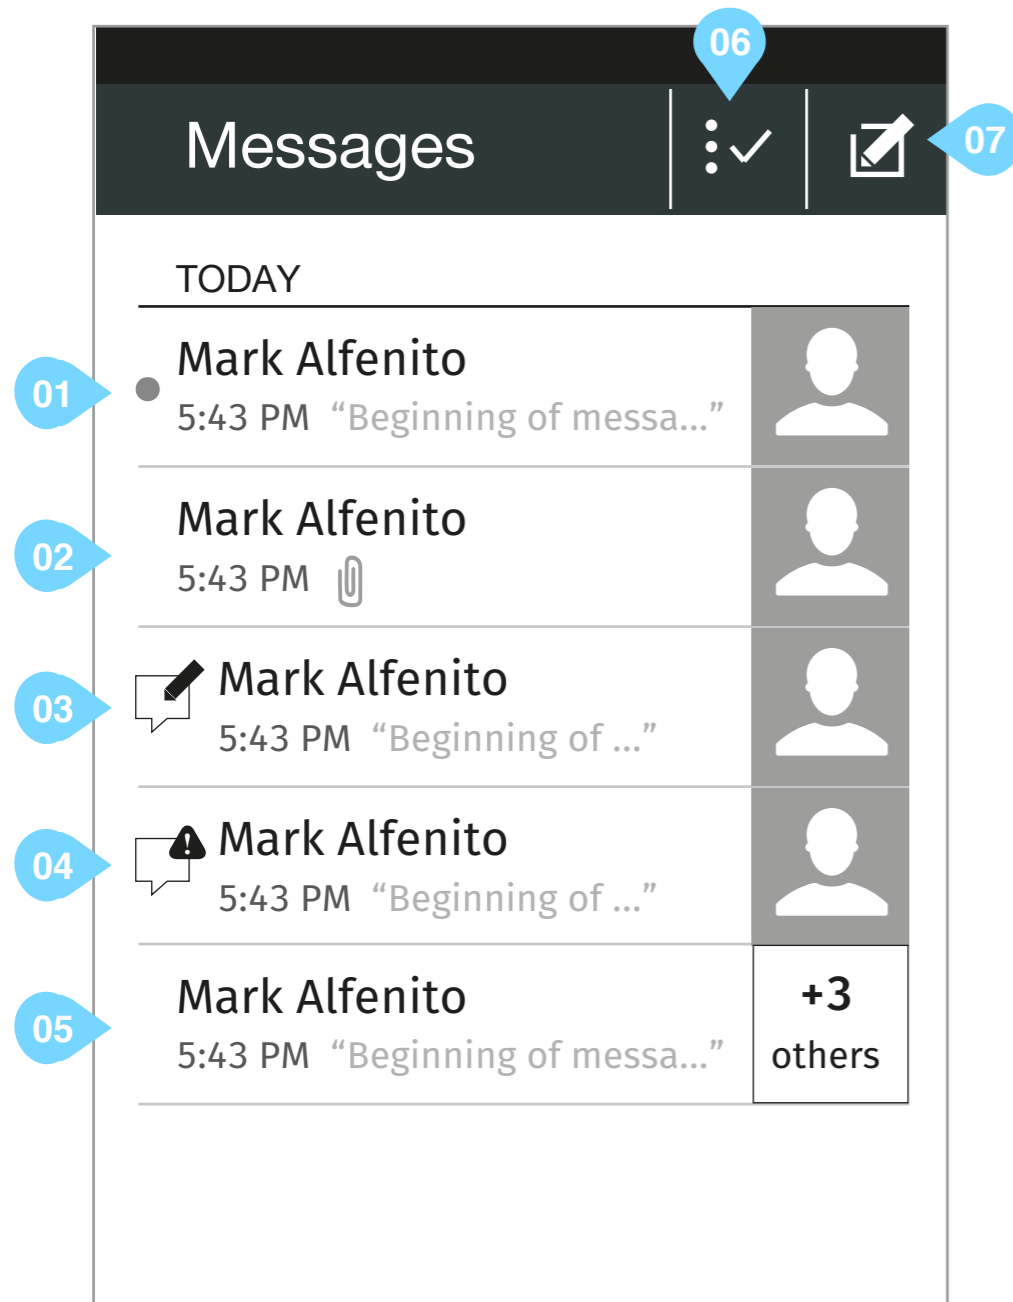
06

Messages

07

TODAY

01

Mark Alfenito
5:43 PM “Beginning of messa...”

02

Mark Alfenito
5:43 PM

03

Mark Alfenito
5:43 PM “Beginning of ...”

04

Mark Alfenito
5:43 PM “Beginning of ...”

05

Mark Alfenito
5:43 PM “Beginning of messa...”

+3
others